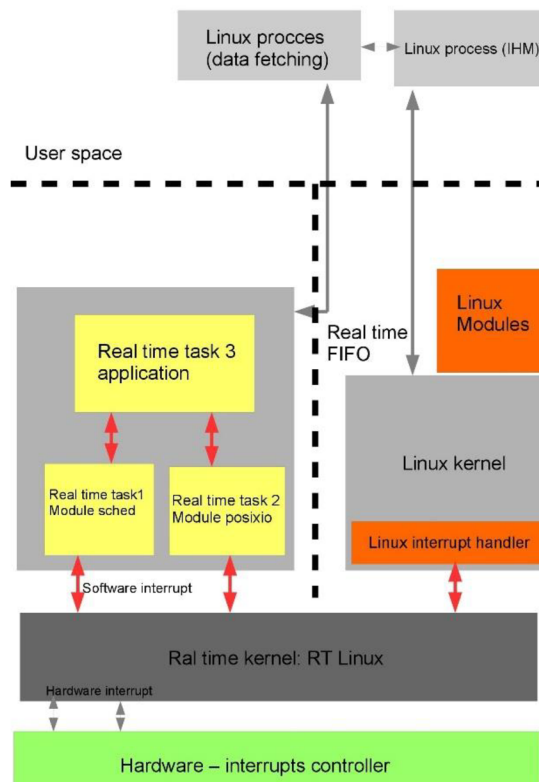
Linux procces (data fetching)

Linux process (IHM)

User space

Linux Modules

Real time FIFO

Real time task 3 application

Real time task1 Module sched

Real time task 2 Module posixio

Linux kernel

Linux interrupt handler

Software interrupt

Ral time kernel: RT Linux

Hardware interrupt

Hardware – interrupts controller